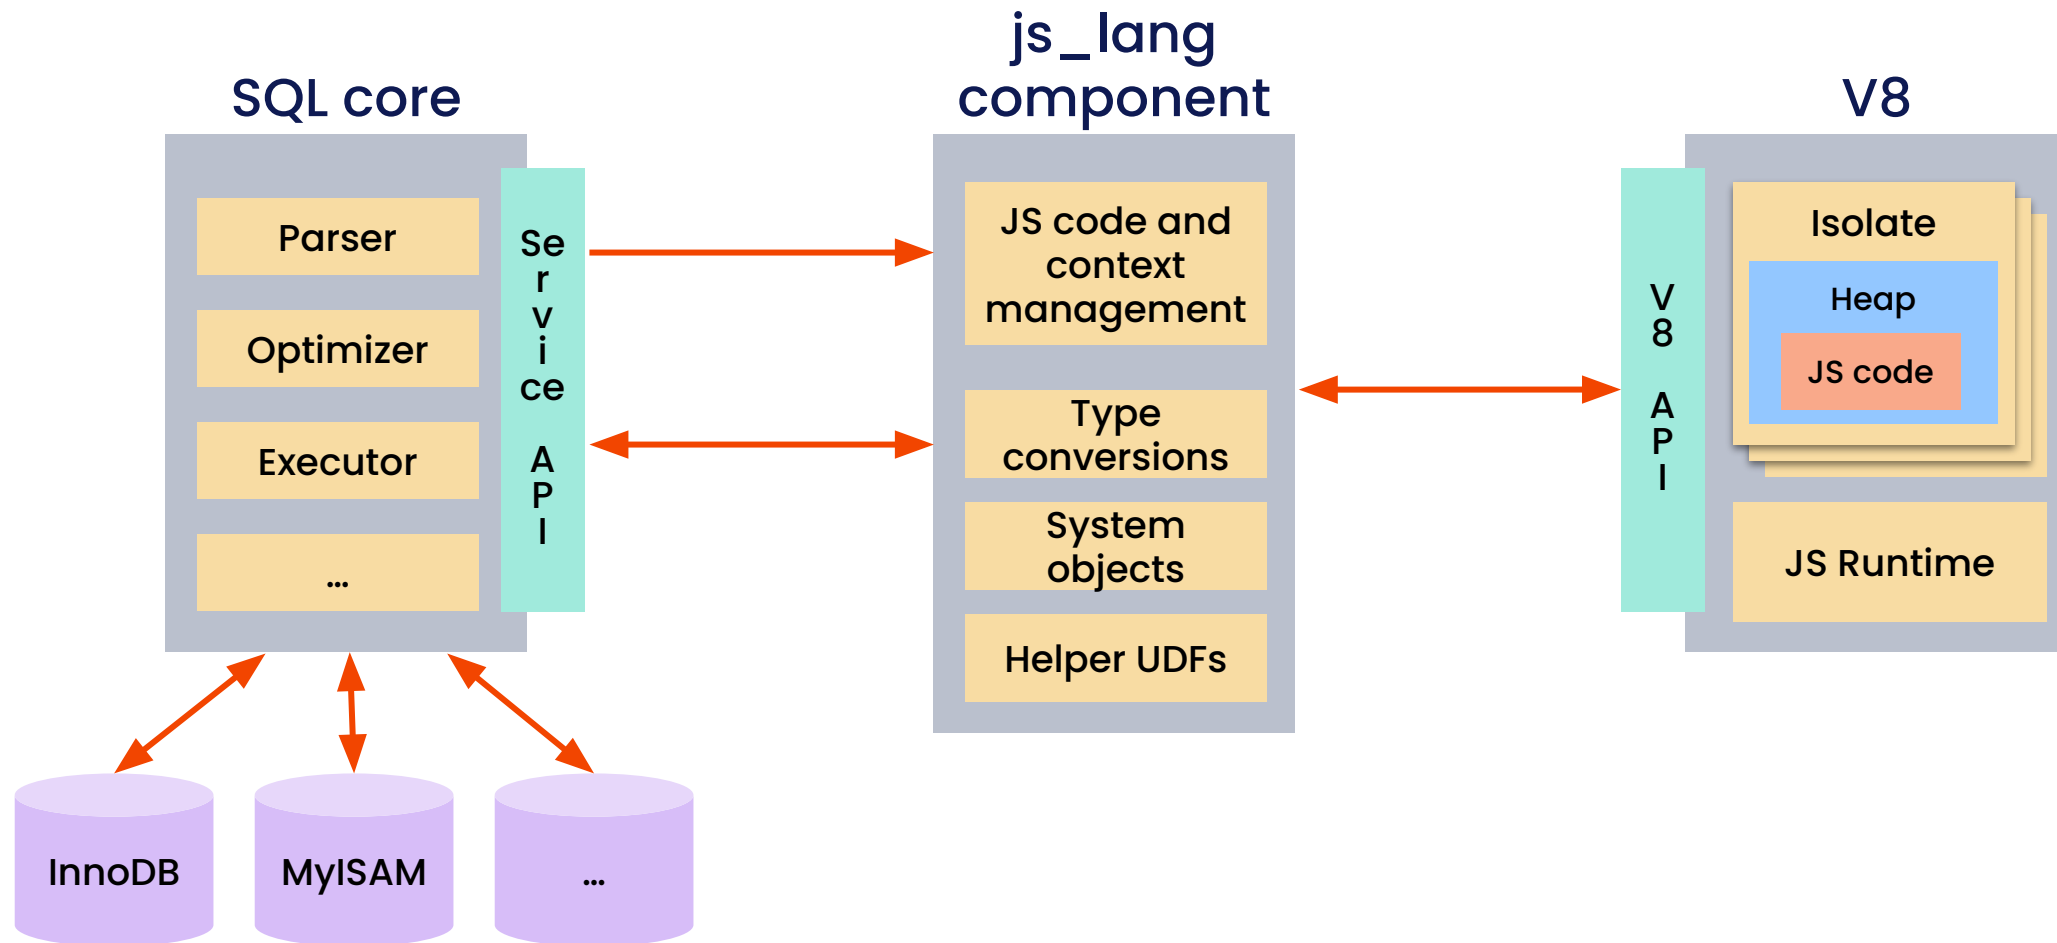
SQL core

Parser

Optimizer

Executor

...

Se r v i ce A P I

js_lang component

JS code and context management

Type conversions

System objects

Helper UDFs

V8

V 8 A P I

Isolate

Heap

JS code

JS Runtime

InnoDB

MyISAM

...